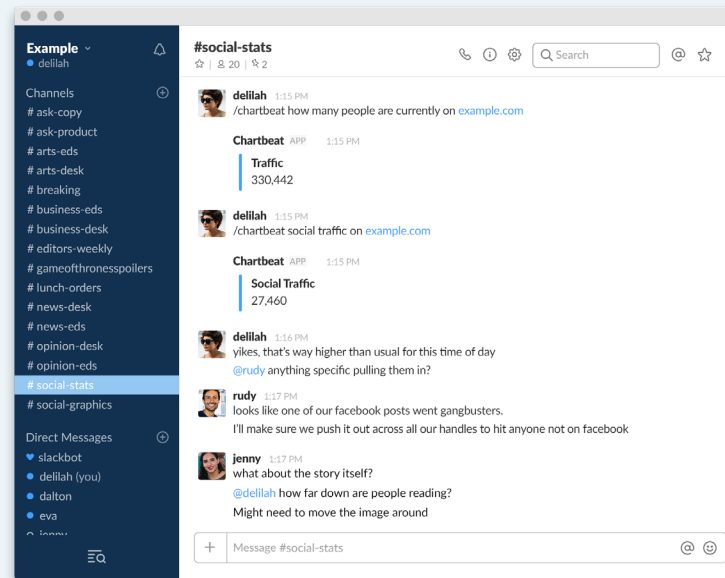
Example
delilah

Channels
# ask-copy
# ask-product
# arts-eds
# arts-desk
# breaking
# business-eds
# business-desk
# editors-weekly
# gameofthronesspoilers
# lunch-orders
# news-desk
# news-eds
# opinion-desk
# opinion-eds
# social-stats
# social-graphics

Direct Messages
slackbot
delilah (you)
dalton
eva
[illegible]

#social-stats
20 | 2

Search

delilah 1:15 PM
/chartbeat how many people are currently on example.com

Chartbeat APP 1:15 PM
Traffic
330,442

delilah 1:15 PM
/chartbeat social traffic on example.com

Chartbeat APP 1:15 PM
Social Traffic
27,460

delilah 1:16 PM
yikes, that's way higher than usual for this time of day
@rudy anything specific pulling them in?

rudy 1:17 PM
looks like one of our facebook posts went gangbusters.
I'll make sure we push it out across all our handles to hit anyone not on facebook

jenny 1:17 PM
what about the story itself?
@delilah how far down are people reading?
Might need to move the image around

Message #social-stats